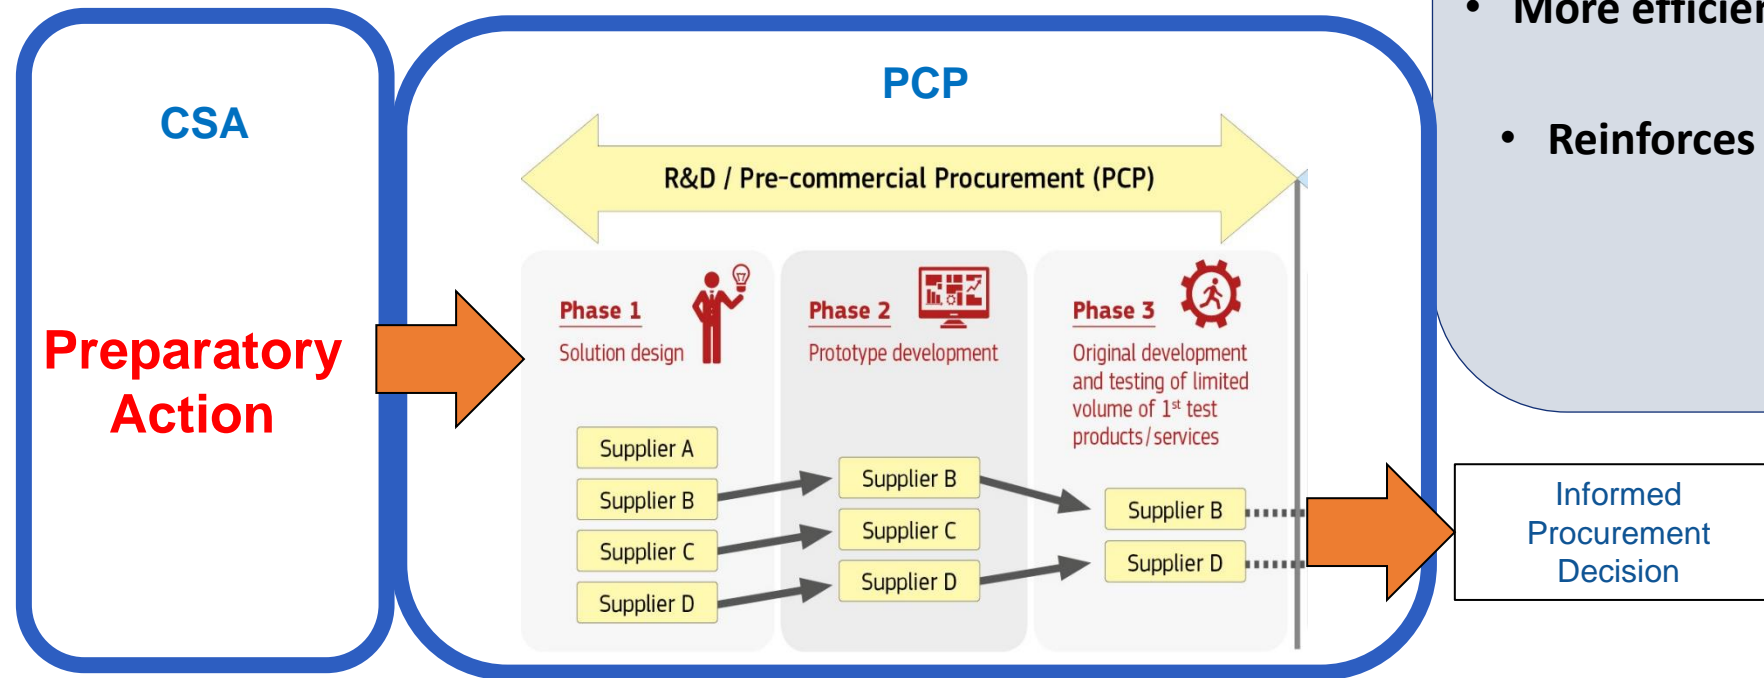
CSA

Preparatory Action

PCP

R&D / Pre-commercial Procurement (PCP)

Phase 1
Solution design

Phase 2
Prototype development

Phase 3
Original development and testing of limited volume of 1st test products/services

Supplier A
Supplier B
Supplier C
Supplier D

Supplier B
Supplier C
Supplier D

Supplier B
Supplier D

• More efficien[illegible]

• Reinforces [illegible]

Informed Procurement Decision